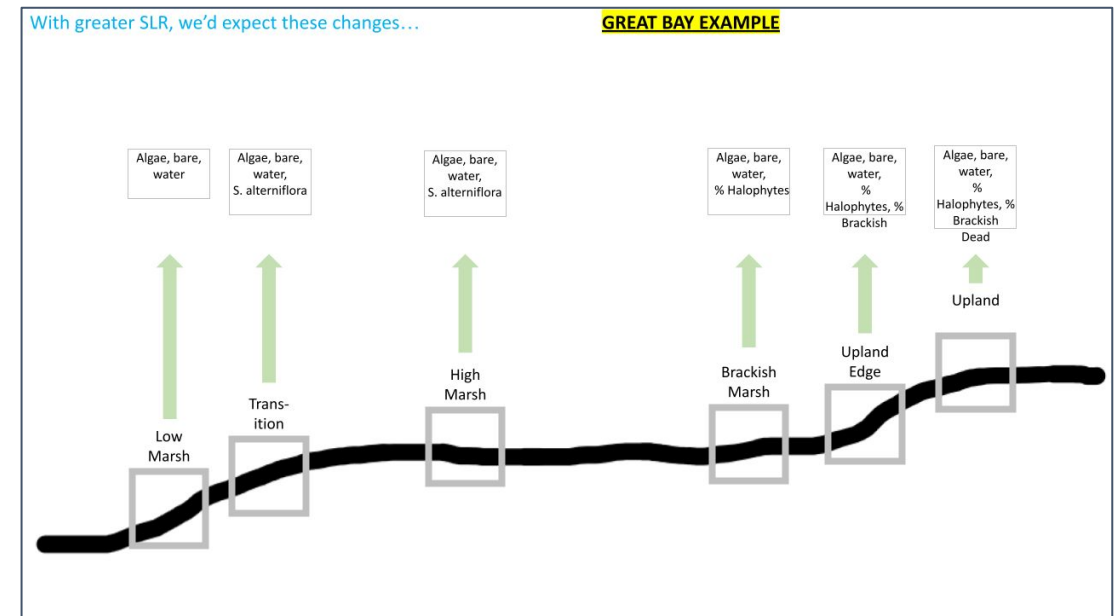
With greater SLR, we'd expect these changes…

GREAT BAY EXAMPLE

Algae, bare, water

Algae, bare, water, S. alterniflora

Algae, bare, water, S. alterniflora

Algae, bare, water, % Halophytes

Algae, bare, water, % Halophytes, % Brackish

Algae, bare, water, % Halophytes, % Brackish Dead

Upland

Upland Edge

Brackish Marsh

High Marsh

Transition

Low Marsh